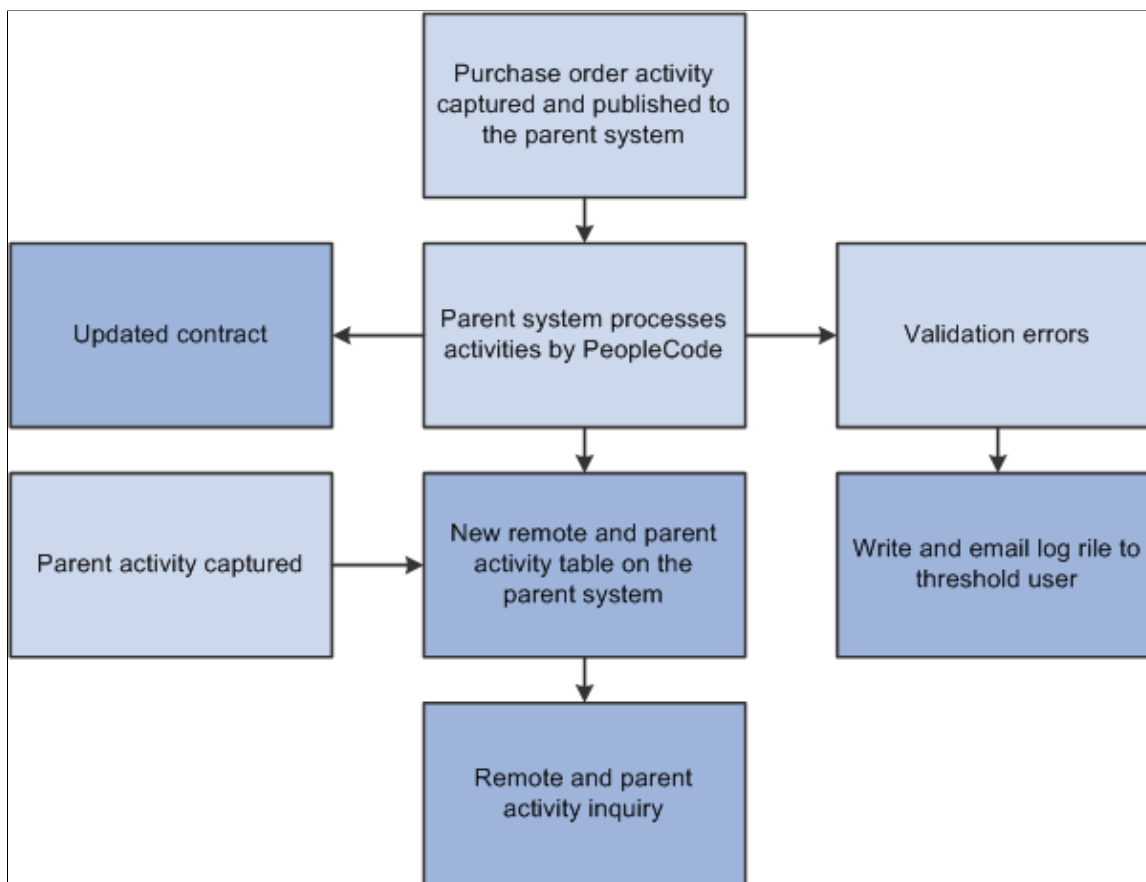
Purchase order activity captured and published to the parent system

Updated contract

Parent system processes activities by PeopleCode

Validation errors

Parent activity captured

New remote and parent activity table on the parent system

Write and email log rile to threshold user

Remote and parent activity inquiry